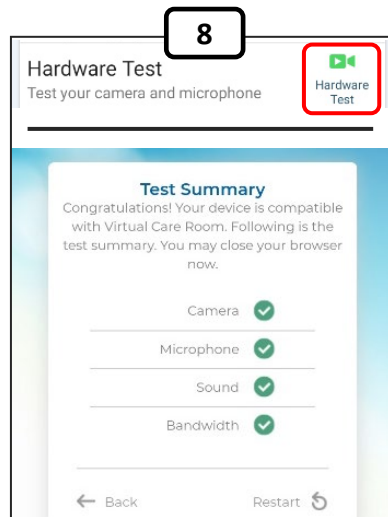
8

Hardware Test
Test your camera and microphone

Hardware Test

Test Summary
Congratulations! Your device is compatible with Virtual Care Room. Following is the test summary. You may close your browser now.

Camera
Microphone
Sound
Bandwidth

← Back
Restart